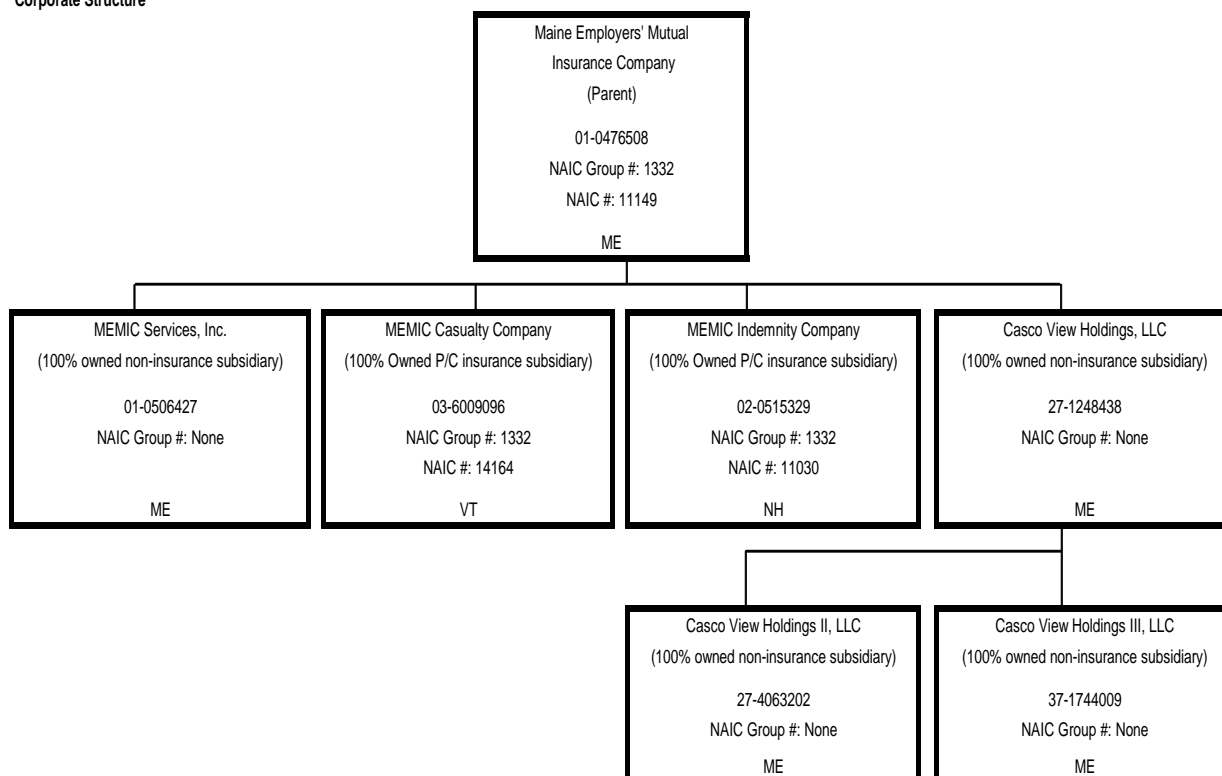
Corporate Structure

Maine Employers' Mutual Insurance Company (Parent)

01-0476508

NAIC Group #: 1332

NAIC #: 11149

ME

MEMIC Services, Inc. (100% owned non-insurance subsidiary)

01-0506427

NAIC Group #: None

ME

MEMIC Casualty Company (100% Owned P/C insurance subsidiary)

03-6009096

NAIC Group #: 1332

NAIC #: 14164

VT

MEMIC Indemnity Company (100% Owned P/C insurance subsidiary)

02-0515329

NAIC Group #: 1332

NAIC #: 11030

NH

Casco View Holdings, LLC (100% owned non-insurance subsidiary)

27-1248438

NAIC Group #: None

ME

Casco View Holdings II, LLC (100% owned non-insurance subsidiary)

27-4063202

NAIC Group #: None

ME

Casco View Holdings III, LLC (100% owned non-insurance subsidiary)

37-1744009

NAIC Group #: None

ME